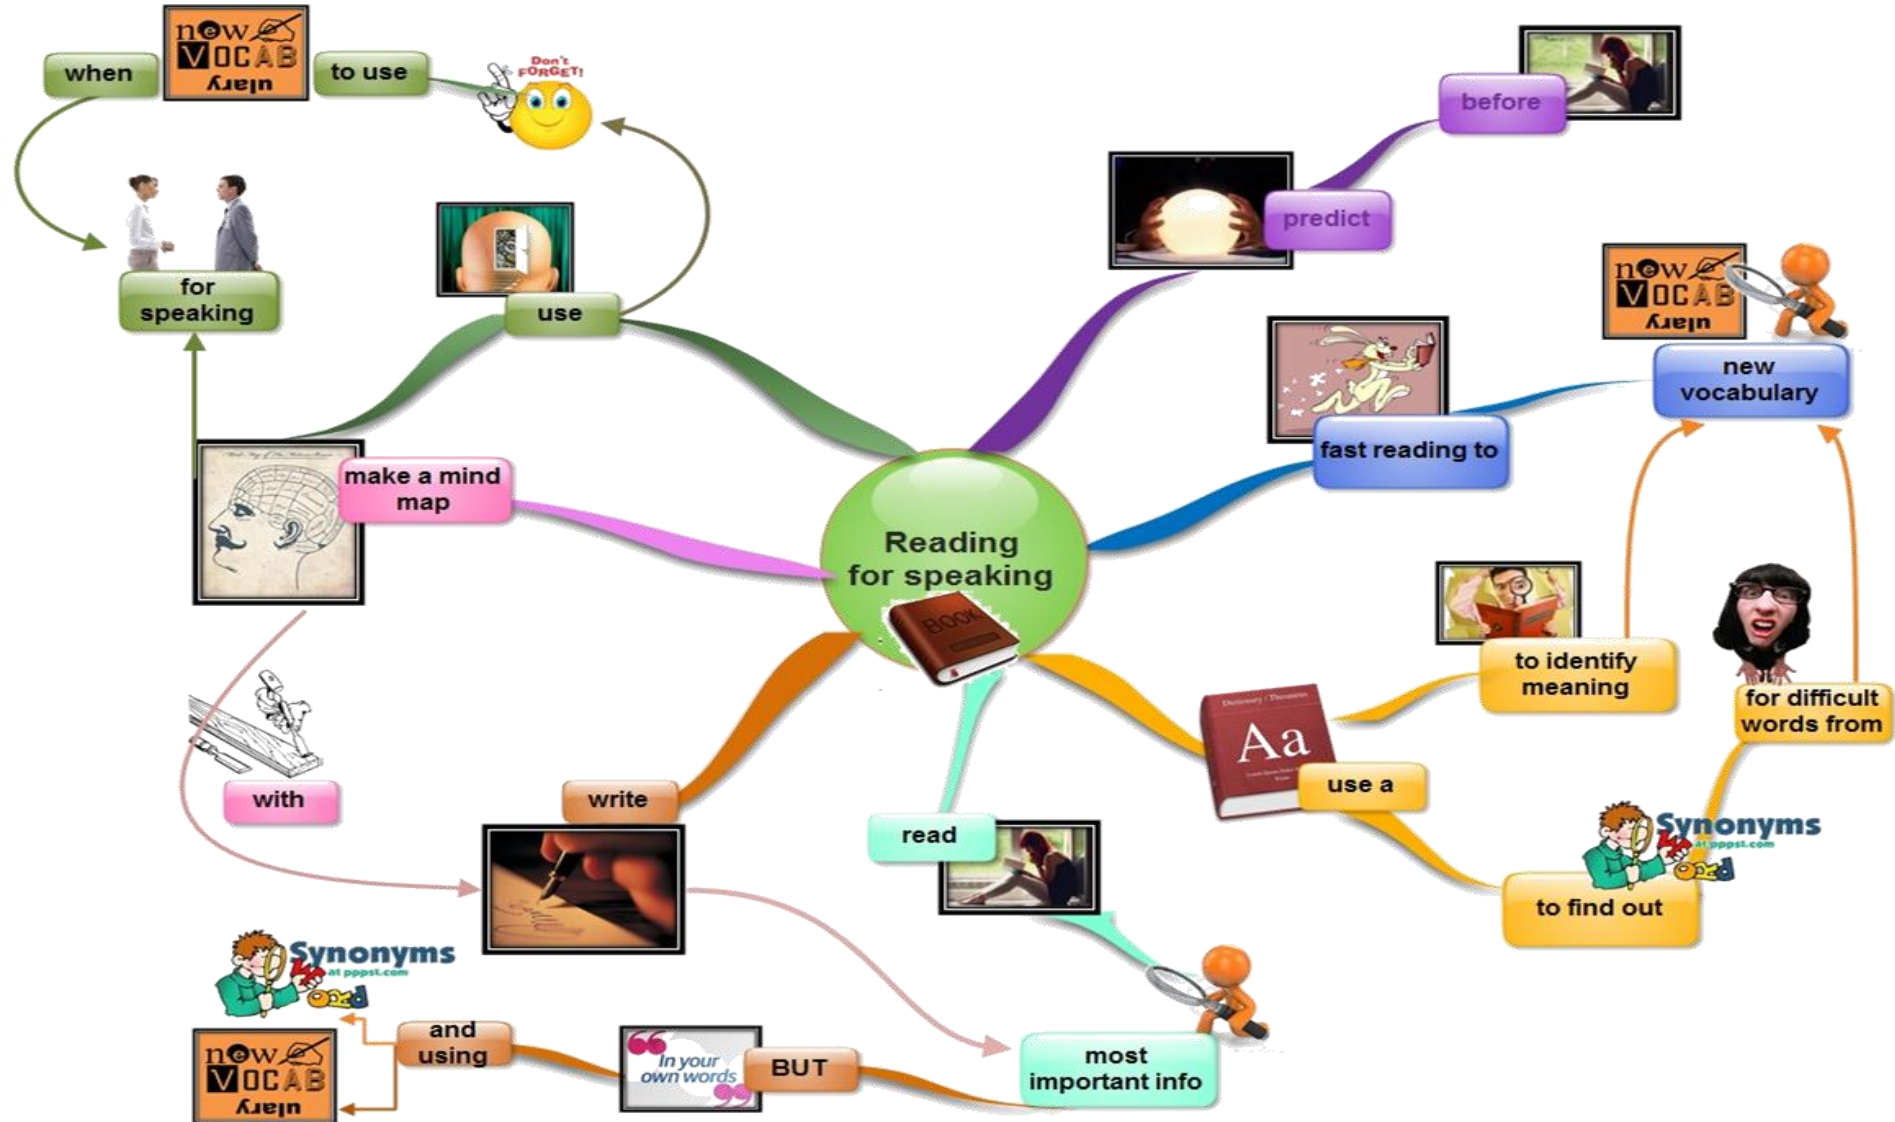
Reading for speaking

BOOK

new VOCAB ulary

when

to use

Don't FORGET!

for speaking

use

make a mind map

with

write

Synonyms at pppst.com

new VOCAB ulary

and using

In your own words

BUT

most important info

read

before

predict

new VOCAB ulary

new vocabulary

fast reading to

to identify meaning

for difficult words from

Dictionary | Thesaurus

Aa

use a

Synonyms at pppst.com

to find out